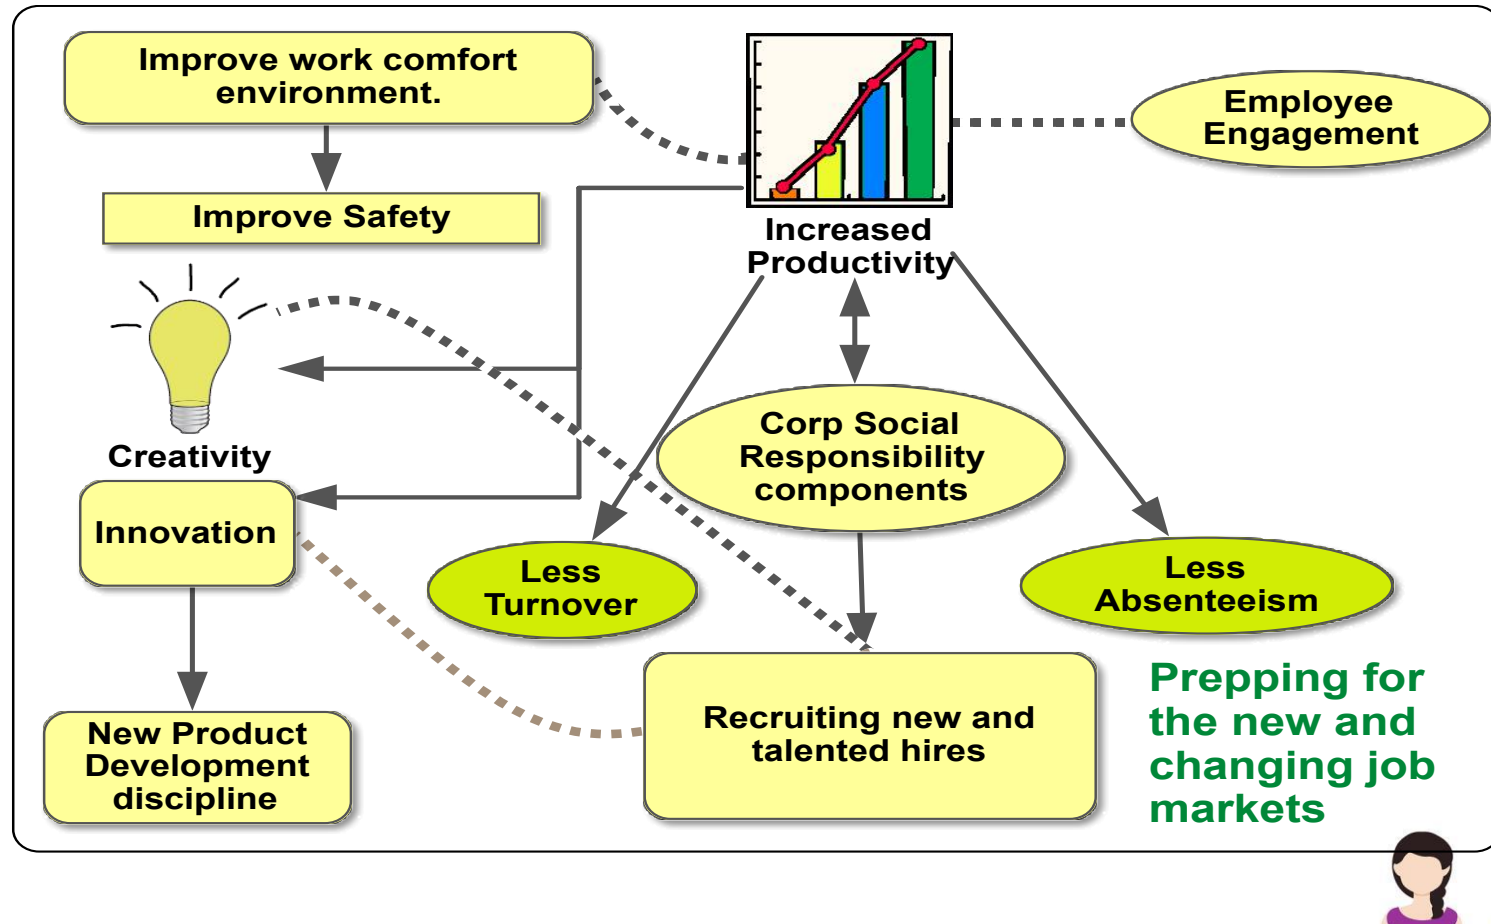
Improve work comfort environment.

Improve Safety

Increased Productivity

Employee Engagement

Creativity

Innovation

Corp Social Responsibility components

Less Turnover

Less Absenteeism

New Product Development discipline

Recruiting new and talented hires

Prepping for the new and changing job markets